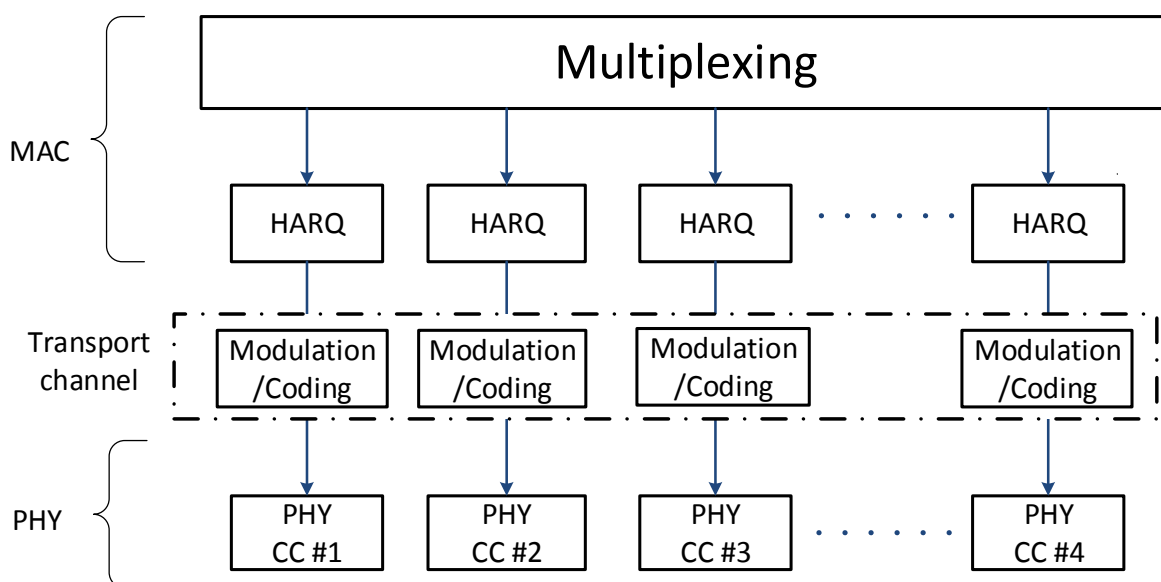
Multiplexing

MAC

HARQ HARQ HARQ · · · · · · HARQ

Transport channel

Modulation /Coding

Modulation /Coding

Modulation /Coding

Modulation /Coding

PHY

PHY CC #1

PHY CC #2

PHY CC #3

· · · · · ·

PHY CC #4